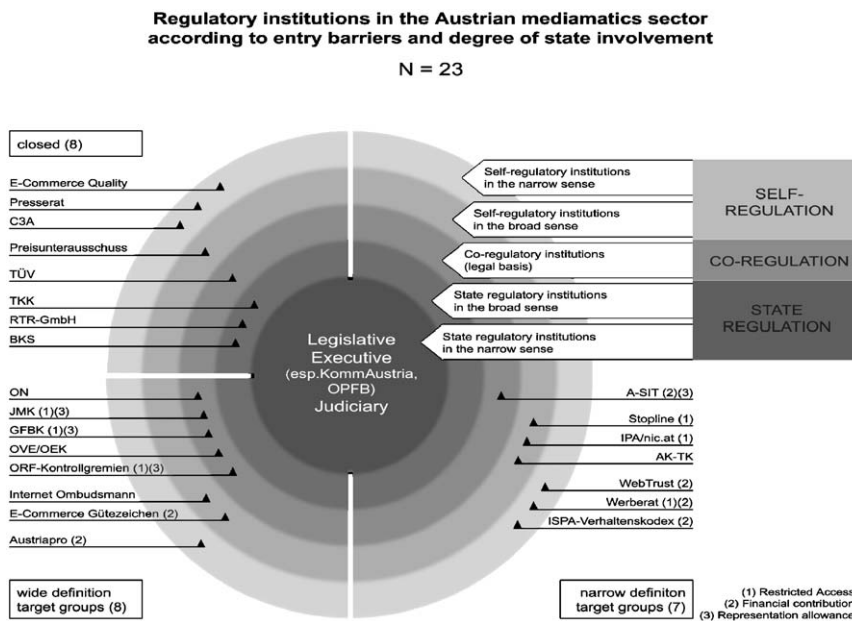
Regulatory institutions in the Austrian mediamatics sector according to entry barriers and degree of state involvement

N = 23

closed (8)

E-Commerce Quality
Presserat
C3A
Preisunterausschuss
TÜV
TKK
RTR-GmbH
BKS

Self-regulatory institutions in the narrow sense
Self-regulatory institutions in the broad sense
Co-regulatory institutions (legal basis)
State regulatory institutions in the broad sense
State regulatory institutions in the narrow sense

SELF-REGULATION
CO-REGULATION
STATE REGULATION

Legislative
Executive
(esp.KommAustria, OPFB)
Judiciary

ON
JMK (1)(3)
GFBK (1)(3)
OVE/OEK
ORF-Kontrollgremien (1)(3)
Internet Ombudsmann
E-Commerce Gütezeichen (2)
Austriapro (2)

A-SIT (2)(3)
Stopline (1)
IPA/nic.at (1)
AK-TK
WebTrust (2)
Werberat (1)(2)
ISPA-Verhaltenskodex (2)

wide definition target groups (8)

narrow definiton target groups (7)

(1) Restricted Access
(2) Financial contribution
(3) Representation allowance